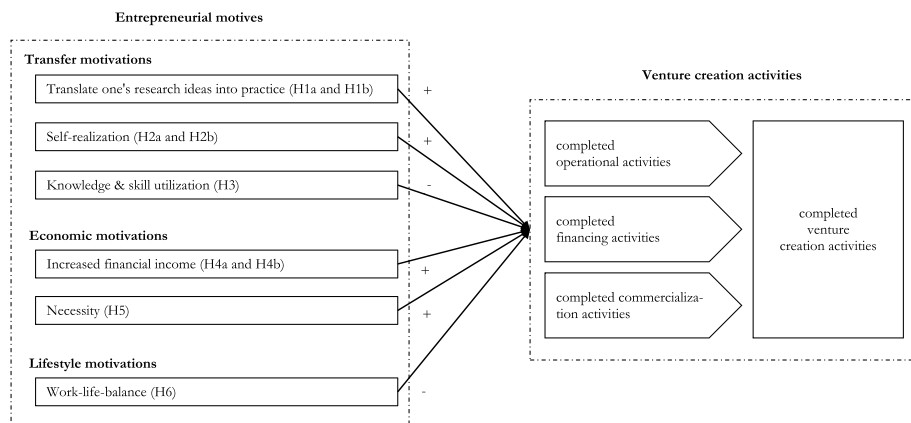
Entrepreneurial motives

Transfer motivations

Translate one's research ideas into practice (H1a and H1b)

+

Self-realization (H2a and H2b)

+

Knowledge & skill utilization (H3)

-

Economic motivations

Increased financial income (H4a and H4b)

+

Necessity (H5)

+

Lifestyle motivations

Work-life-balance (H6)

-

Venture creation activities

completed operational activities

completed financing activities

completed commercialization activities

completed venture creation activities